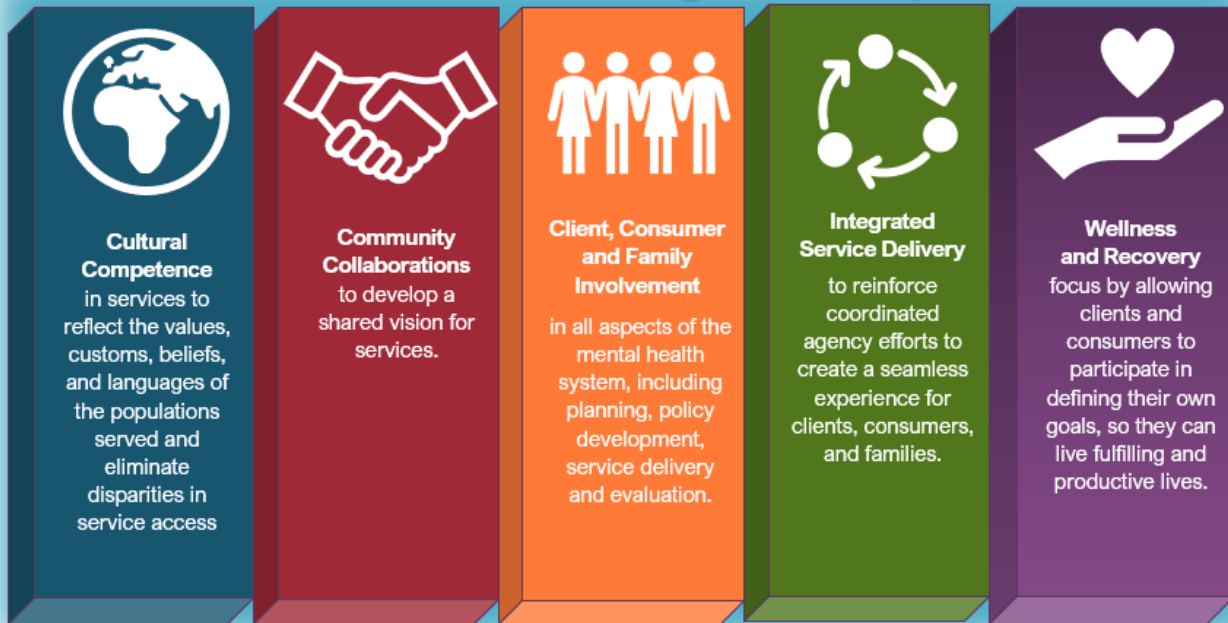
**Cultural Competence** in services to reflect the values, customs, beliefs, and languages of the populations served and eliminate disparities in service access

**Community Collaborations** to develop a shared vision for services.

**Client, Consumer and Family Involvement** in all aspects of the mental health system, including planning, policy development, service delivery and evaluation.

**Integrated Service Delivery** to reinforce coordinated agency efforts to create a seamless experience for clients, consumers, and families.

**Wellness and Recovery** focus by allowing clients and consumers to participate in defining their own goals, so they can live fulfilling and productive lives.